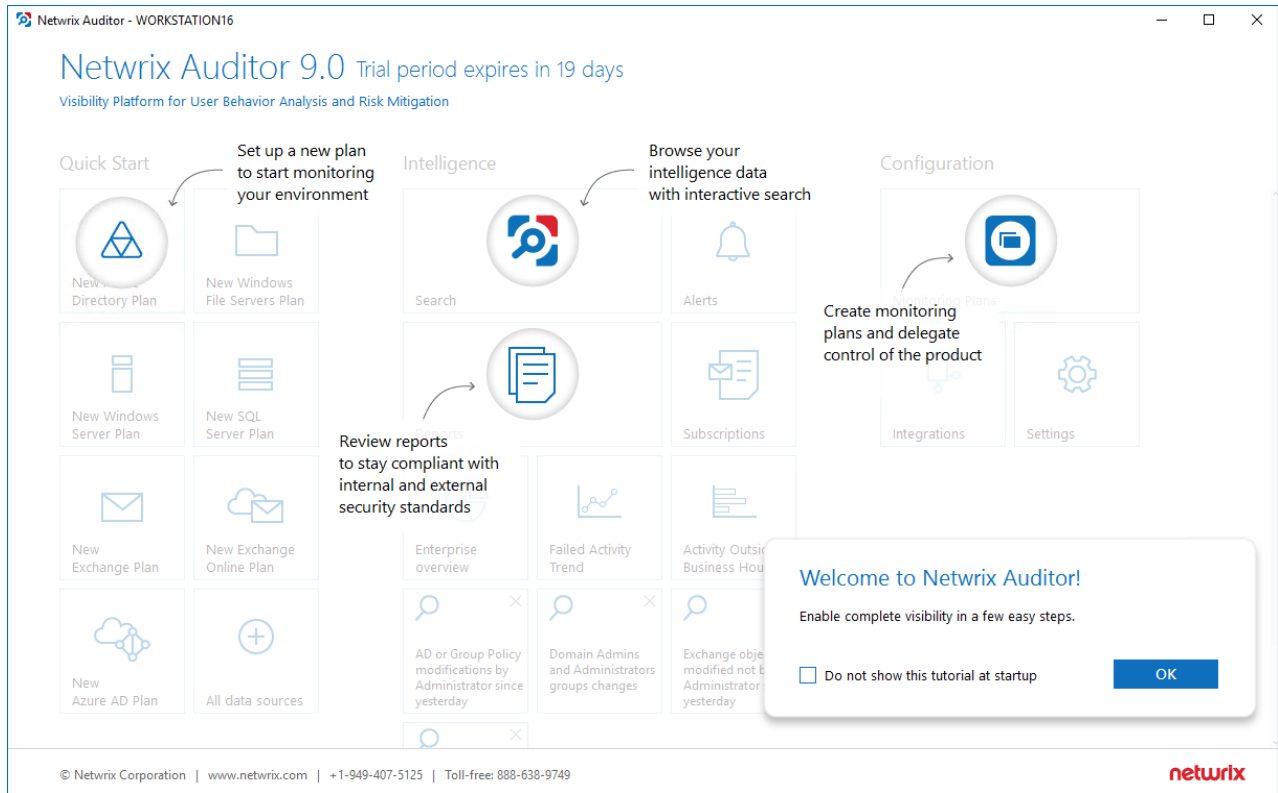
Netwrix Auditor - WORKSTATION16

Netwrix Auditor 9.0 Trial period expires in 19 days

Visibility Platform for User Behavior Analysis and Risk Mitigation

Quick Start

Set up a new plan to start monitoring your environment

New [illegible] Directory Plan

New Windows File Servers Plan

New Windows Server Plan

New SQL Server Plan

New Exchange Plan

New Exchange Online Plan

New Azure AD Plan

All data sources

Intelligence

Browse your intelligence data with interactive search

Search

Alerts

Reports

Review reports to stay compliant with internal and external security standards

Subscriptions

Enterprise overview

Failed Activity Trend

Activity Outsi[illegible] Business Hou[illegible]

AD or Group Policy modifications by Administrator since yesterday

Domain Admins and Administrators groups changes

Exchange obje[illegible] modified not b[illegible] Administrator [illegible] yesterday

Configuration

Monitoring Plans

Create monitoring plans and delegate control of the product

Integrations

Settings

Welcome to Netwrix Auditor!

Enable complete visibility in a few easy steps.

Do not show this tutorial at startup

OK

© Netwrix Corporation | www.netwrix.com | +1-949-407-5125 | Toll-free: 888-638-9749

netwrix